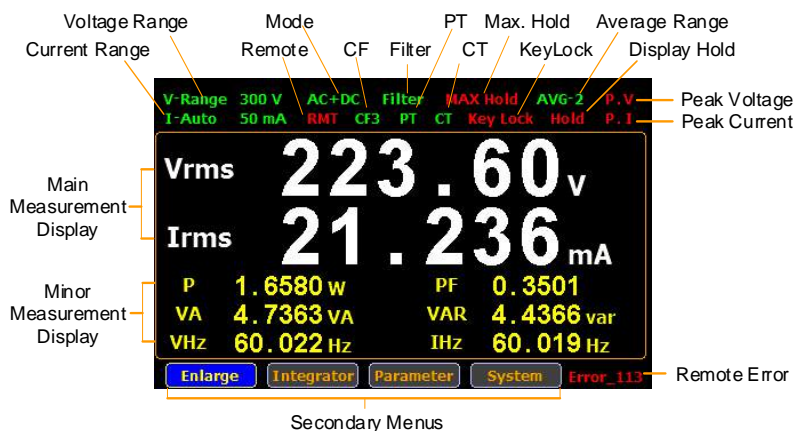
Voltage Range
Mode
PT
Max. Hold
Average Range
Current Range
Remote
CF
Filter
CT
KeyLock
Display Hold

V-Range 300 V AC+DC Filter MAX Hold AVG-2 P.V
I-Auto 50 mA RMT CF3 PT CT Key Lock Hold P.I

Peak Voltage
Peak Current

Main Measurement Display

Vrms 223.60 V
Irms 21.236 mA

Minor Measurement Display

P 1.6580 W
PF 0.3501
VA 4.7363 VA
VAR 4.4366 var
VHz 60.022 Hz
IHz 60.019 Hz

Enlarge
Integrator
Parameter
System
Error_113

Remote Error

Secondary Menus